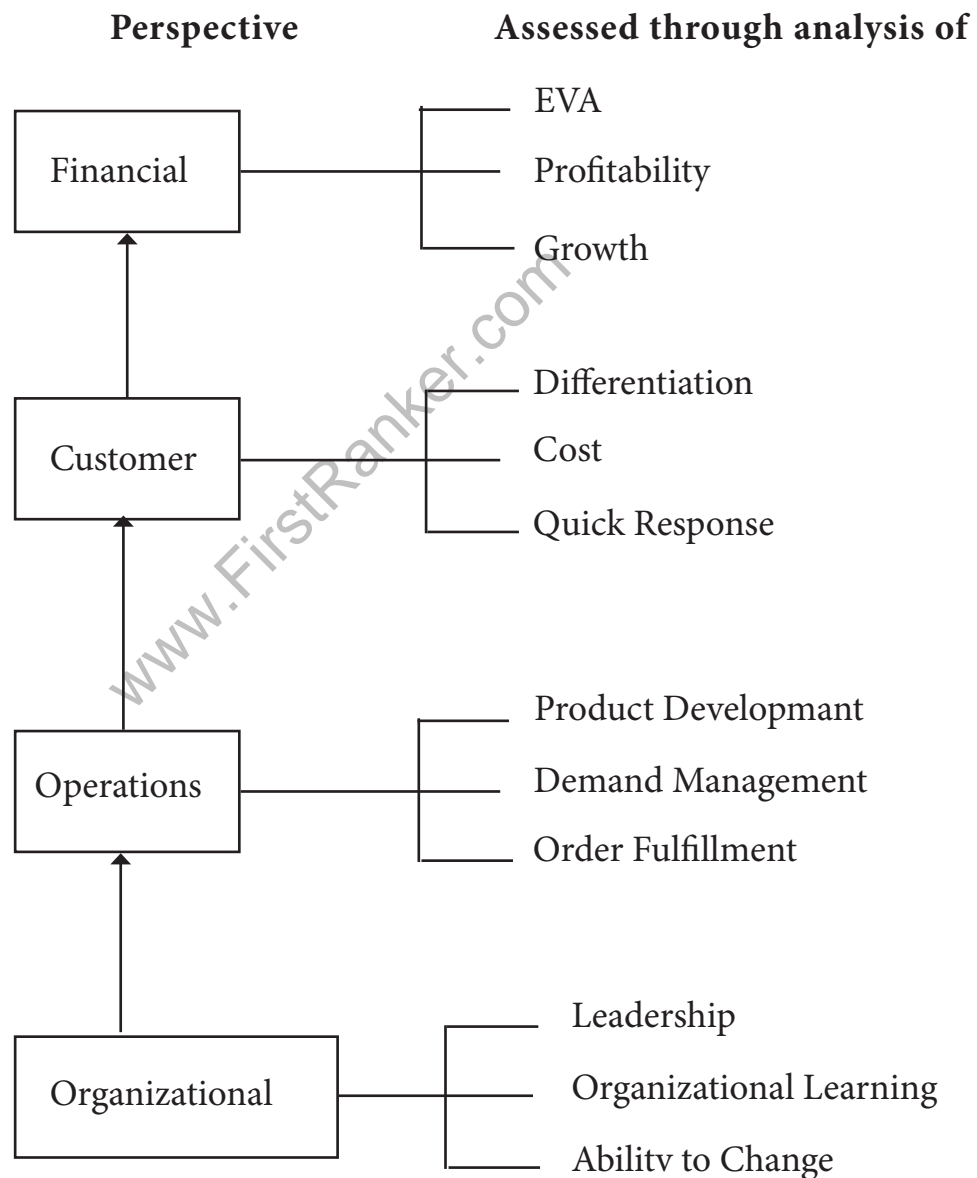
Perspective

Assessed through analysis of

Financial

EVA

Profitability

Growth

www.FirstRanker.com

Customer

Differentiation

Cost

Quick Response

Operations

Product Developmant

Demand Management

Order Fulfillment

Organizational

Leadership

Organizational Learning

Ability to Change